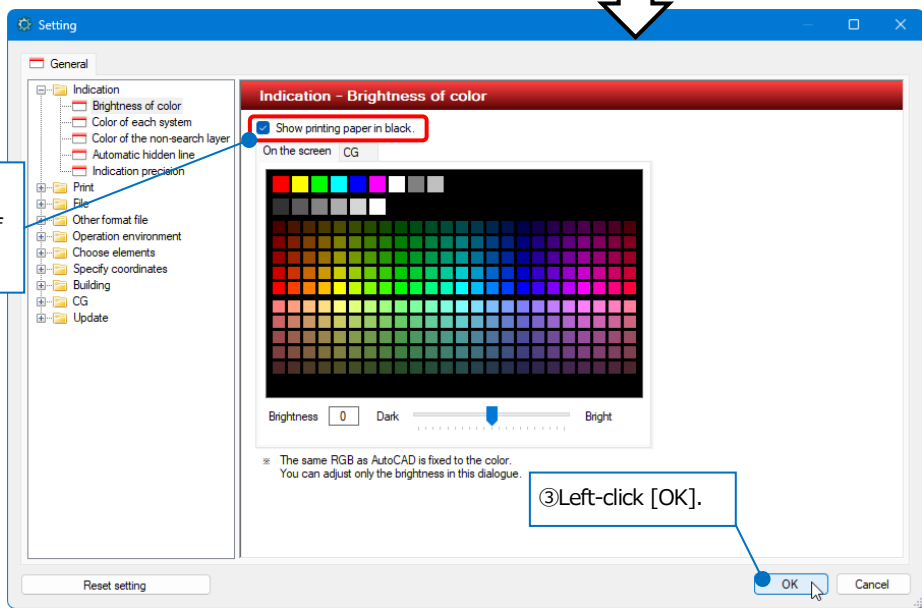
Setting

General

Indication
Brightness of color
Color of each system
Color of the non-search layer
Automatic hidden line
Indication precision
Print
File
Other format file
Operation environment
Choose elements
Specify coordinates
Building
CG
Update

Indication - Brightness of color

Show printing paper in black.

On the screen | CG

Brightness 0 Dark Bright

※ The same RGB as AutoCAD is fixed to the color.
You can adjust only the brightness in this dialogue.

③Left-click [OK].

Reset setting

OK

Cancel